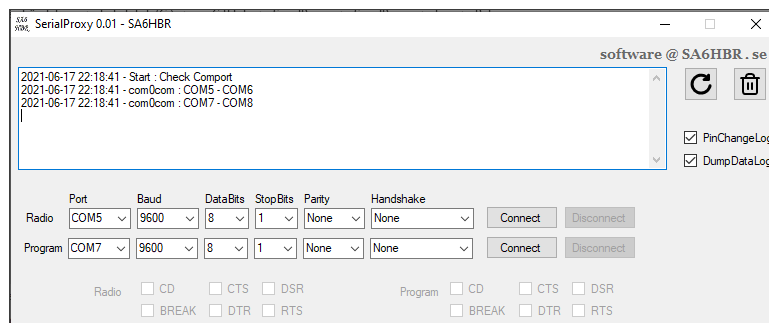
SerialProxy 0.01 - SA6HBR

software @ SA6HBR . se

2021-06-17 22:18:41 - Start : Check Comport
2021-06-17 22:18:41 - com0com : COM5 - COM6
2021-06-17 22:18:41 - com0com : COM7 - COM8

PinChangeLog
DumpDataLog

| | Port | Baud | DataBits | StopBits | Parity | Handshake | | |
|---|---|---|---|---|---|---|---|---|
| Radio | COM5 | 9600 | 8 | 1 | None | None | Connect | Disconnect |
| Program | COM7 | 9600 | 8 | 1 | None | None | Connect | Disconnect |

Radio CD CTS DSR BREAK DTR RTS

Program CD CTS DSR BREAK DTR RTS